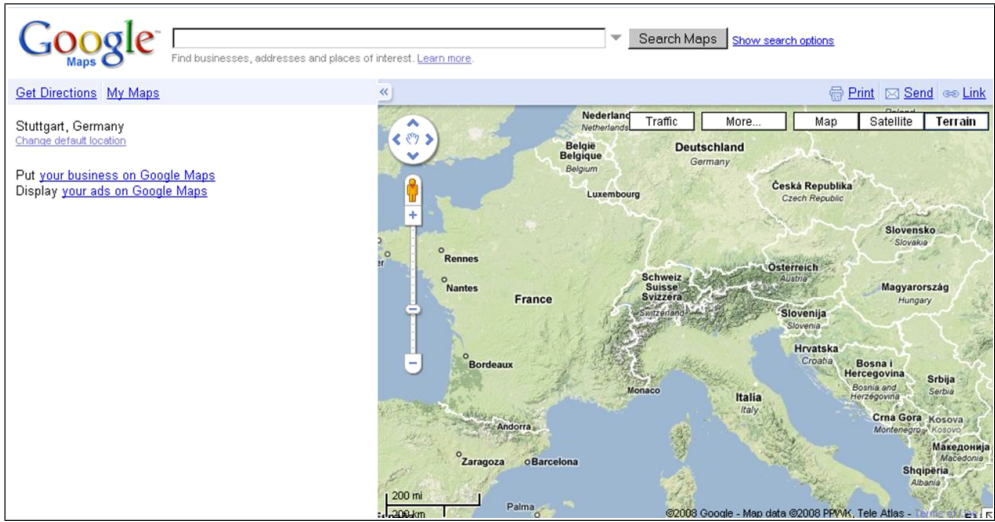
Google Maps

Search Maps Show search options

Find businesses, addresses and places of interest. Learn more.

Get Directions My Maps

Stuttgart, Germany
Change default location

Put your business on Google Maps
Display your ads on Google Maps

«

Print Send Link

Traffic More... Map Satellite Terrain

Nederland
Netherlands
België
Belgique
Belgium
Luxembourg
Deutschland
Germany
Česká Republika
Czech Republic
Slovensko
Slovakia
Österreich
Austria
Magyarország
Hungary
Rennes
Nantes
France
Schweiz
Suisse
Svizzera
Switzerland
Slovenija
Slovenia
Hrvatska
Croatia
Bosna i Hercegovina
Bosnia and Herzegovina
Srbija
Serbia
Bordeaux
Monaco
Italia
Italy
Crna Gora
Montenegro
Kosova
Македонија
Shqipëria
Albania
Andorra
Zaragoza
Barcelona
Palma

200 mi
200 km

©2008 Google - Map data ©2008 PPWK, Tele Atlas - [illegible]